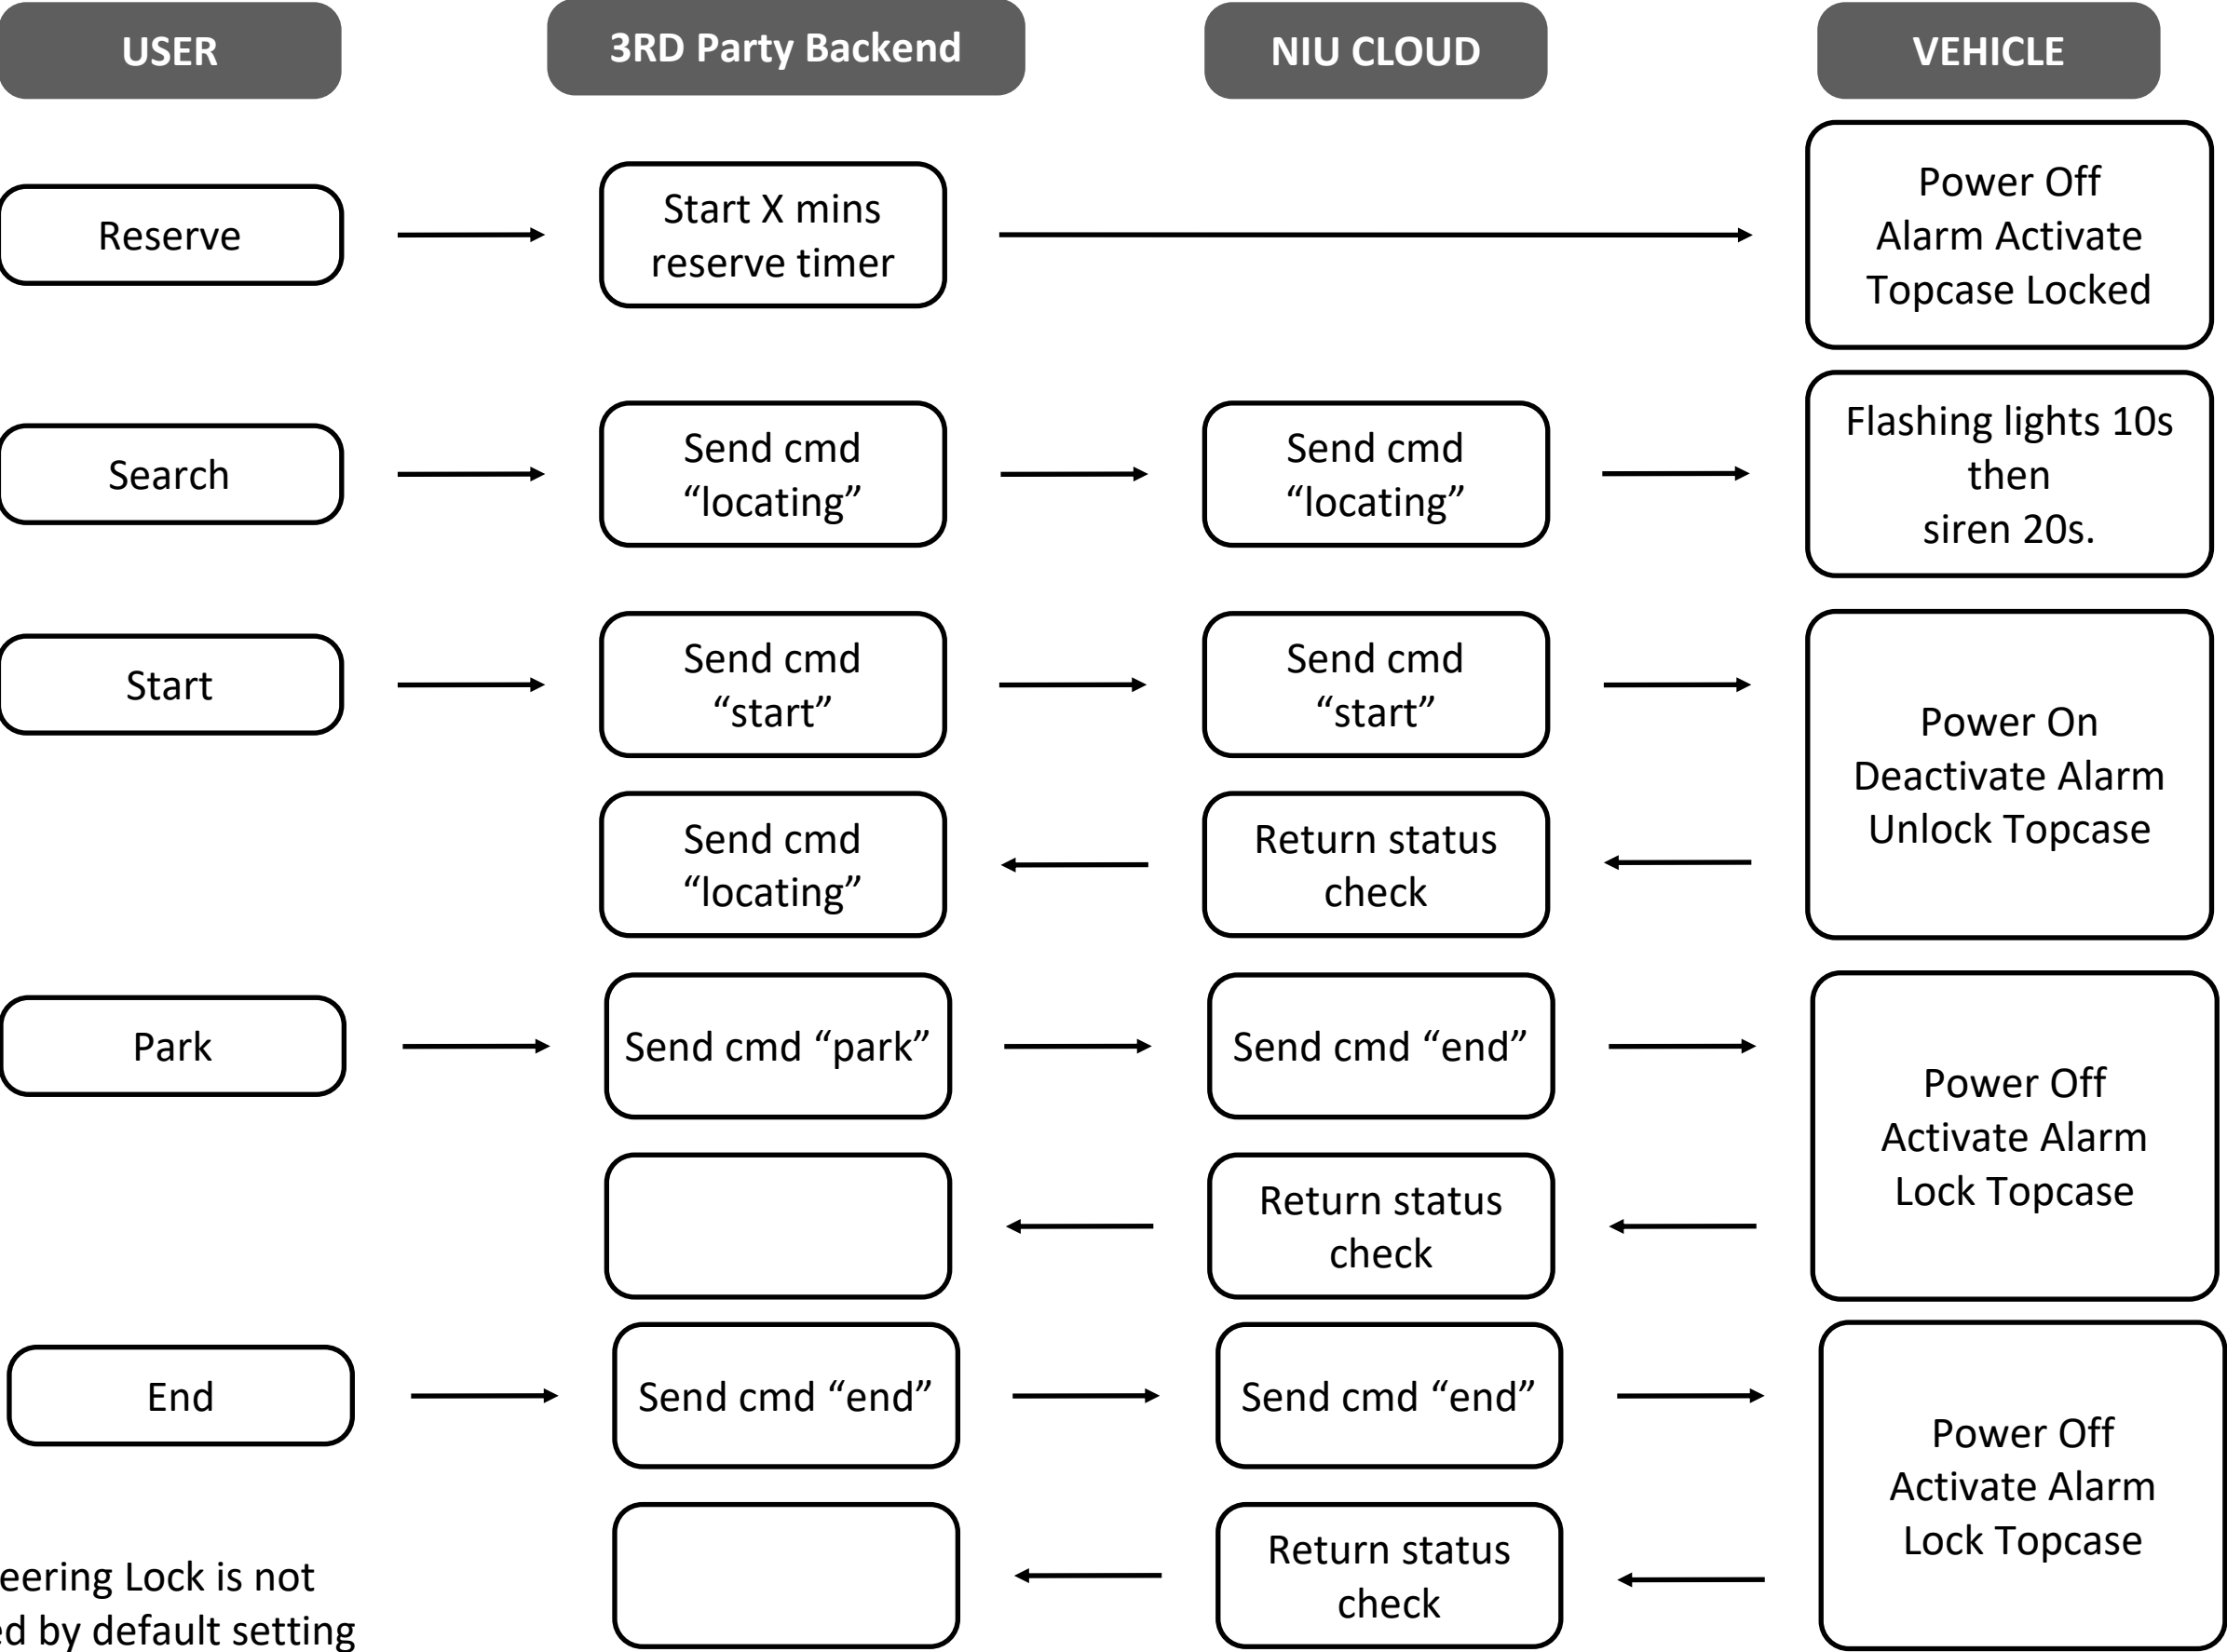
USER

3RD Party Backend

NIU CLOUD

VEHICLE

Reserve

Start X mins reserve timer

Power Off
Alarm Activate
Topcase Locked

Search

Send cmd “locating”

Send cmd “locating”

Flashing lights 10s then siren 20s.

Start

Send cmd “start”

Send cmd “start”

Power On
Deactivate Alarm
Unlock Topcase

Send cmd “locating”

Return status check

Park

Send cmd “park”

Send cmd “end”

Power Off
Activate Alarm
Lock Topcase

Return status check

End

Send cmd “end”

Send cmd “end”

Power Off
Activate Alarm
Lock Topcase

Return status check

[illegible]eering Lock is not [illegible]d by default setting